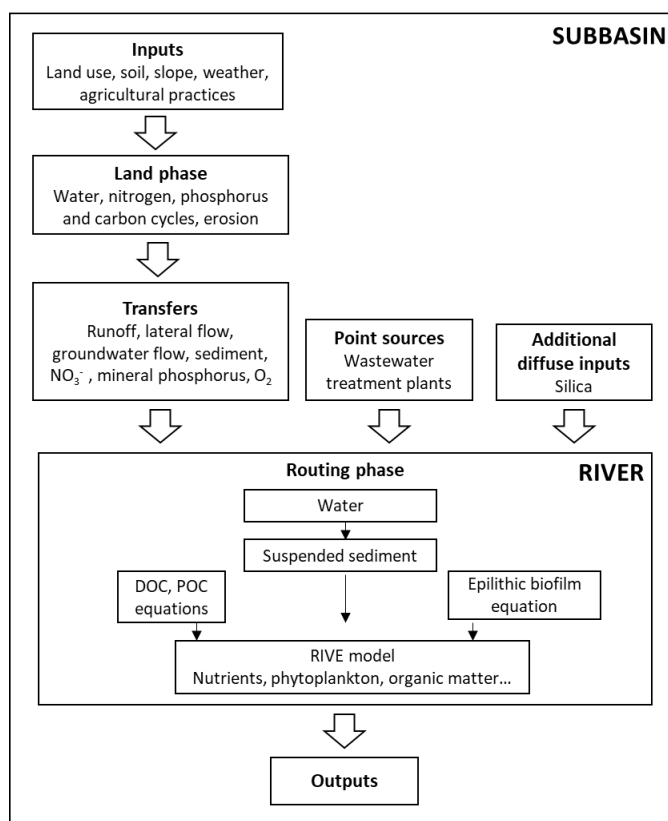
SUBBASIN

Inputs
Land use, soil, slope, weather, agricultural practices

Land phase
Water, nitrogen, phosphorus and carbon cycles, erosion

Transfers
Runoff, lateral flow, groundwater flow, sediment, $NO_3^-$ , mineral phosphorus, $O_2$

Point sources
Wastewater treatment plants

Additional diffuse inputs
Silica

RIVER

Routing phase

Water

Suspended sediment

DOC, POC equations

Epilithic biofilm equation

RIVE model
Nutrients, phytoplankton, organic matter…

Outputs